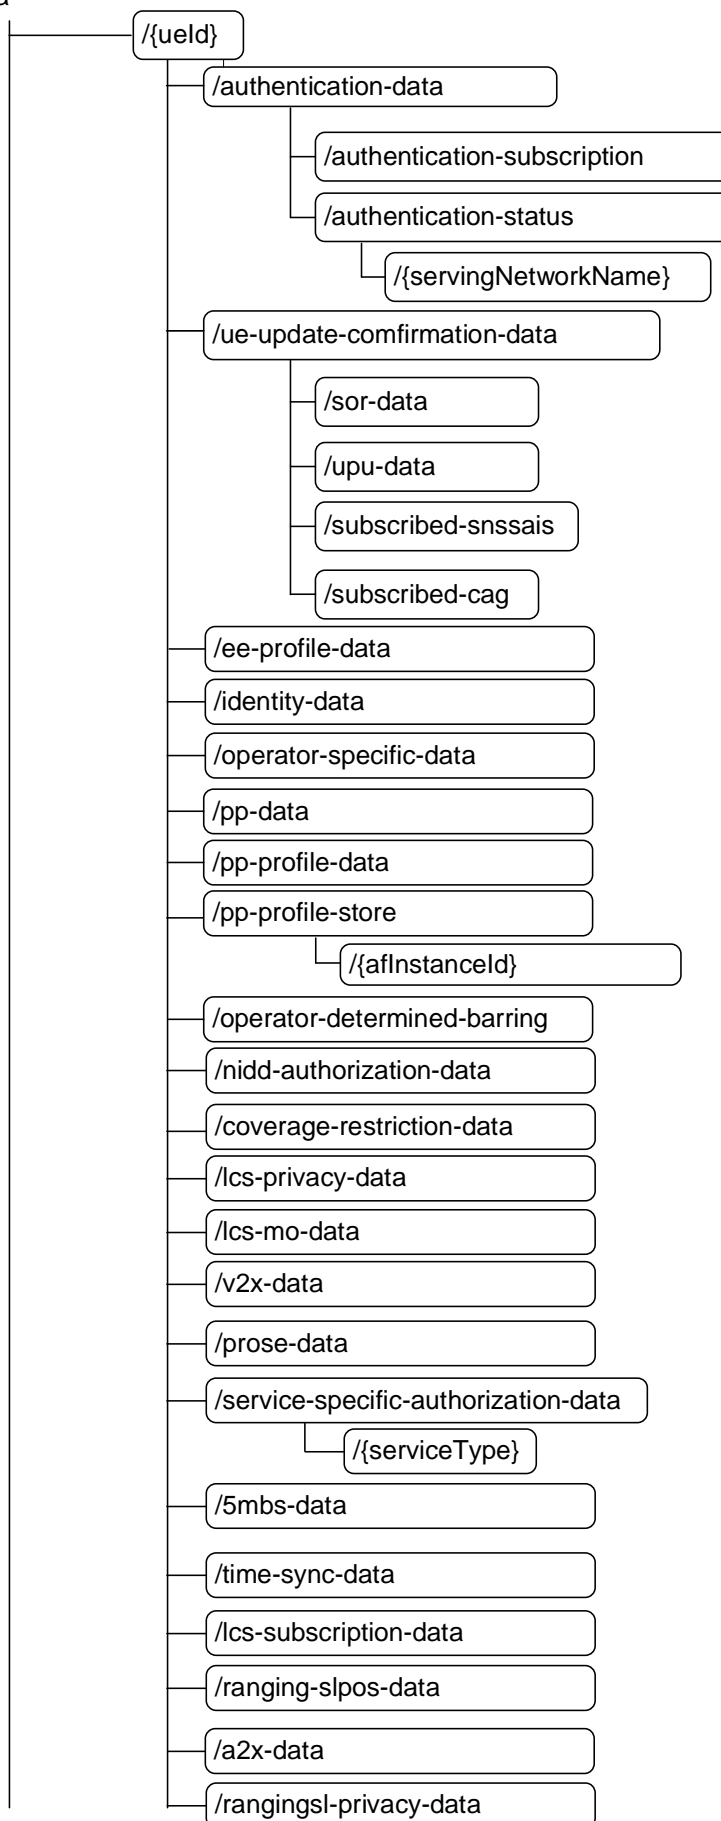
a

/{ueId}

/authentication-data

/authentication-subscription

/authentication-status

/{servingNetworkName}

/ue-update-comfirmation-data

/sor-data

/upu-data

/subscribed-snssais

/subscribed-cag

/ee-profile-data

/identity-data

/operator-specific-data

/pp-data

/pp-profile-data

/pp-profile-store

/{afInstanceId}

/operator-determined-barring

/nidd-authorization-data

/coverage-restriction-data

/lcs-privacy-data

/lcs-mo-data

/v2x-data

/prose-data

/service-specific-authorization-data

/{serviceType}

/5mbs-data

/time-sync-data

/lcs-subscription-data

/ranging-slpos-data

/a2x-data

/rangingsl-privacy-data